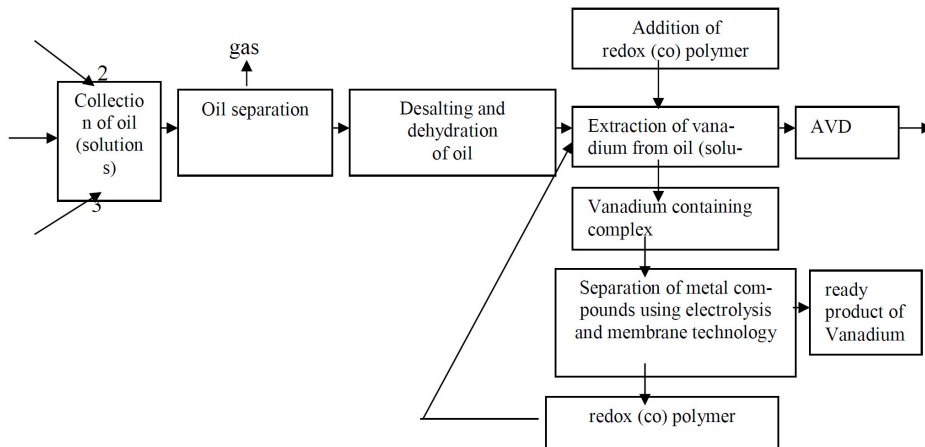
2

Collection of oil (solutions)

3

gas

Oil separation

Desalting and dehydration of oil

Addition of redox (co) polymer

Extraction of vanadium from oil (solu-

AVD

Vanadium containing complex

Separation of metal compounds using electrolysis and membrane technology

ready product of Vanadium

redox (co) polymer